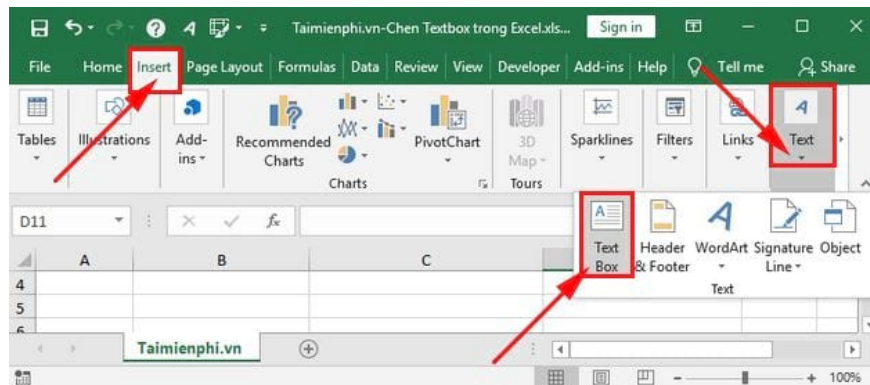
Taimienphi.vn-Chen Textbox trong Excel.xls... Sign in

File Home Insert Page Layout Formulas Data Review View Developer Add-ins Help Tell me Share

Tables Illustrations Add-ins Recommended Charts PivotChart 3D Map Sparklines Filters Links Text

Charts Tours

D11

A B C

4
5
6

Text Box Header & Footer WordArt Signature Line Object

Text

Taimienphi.vn

100%